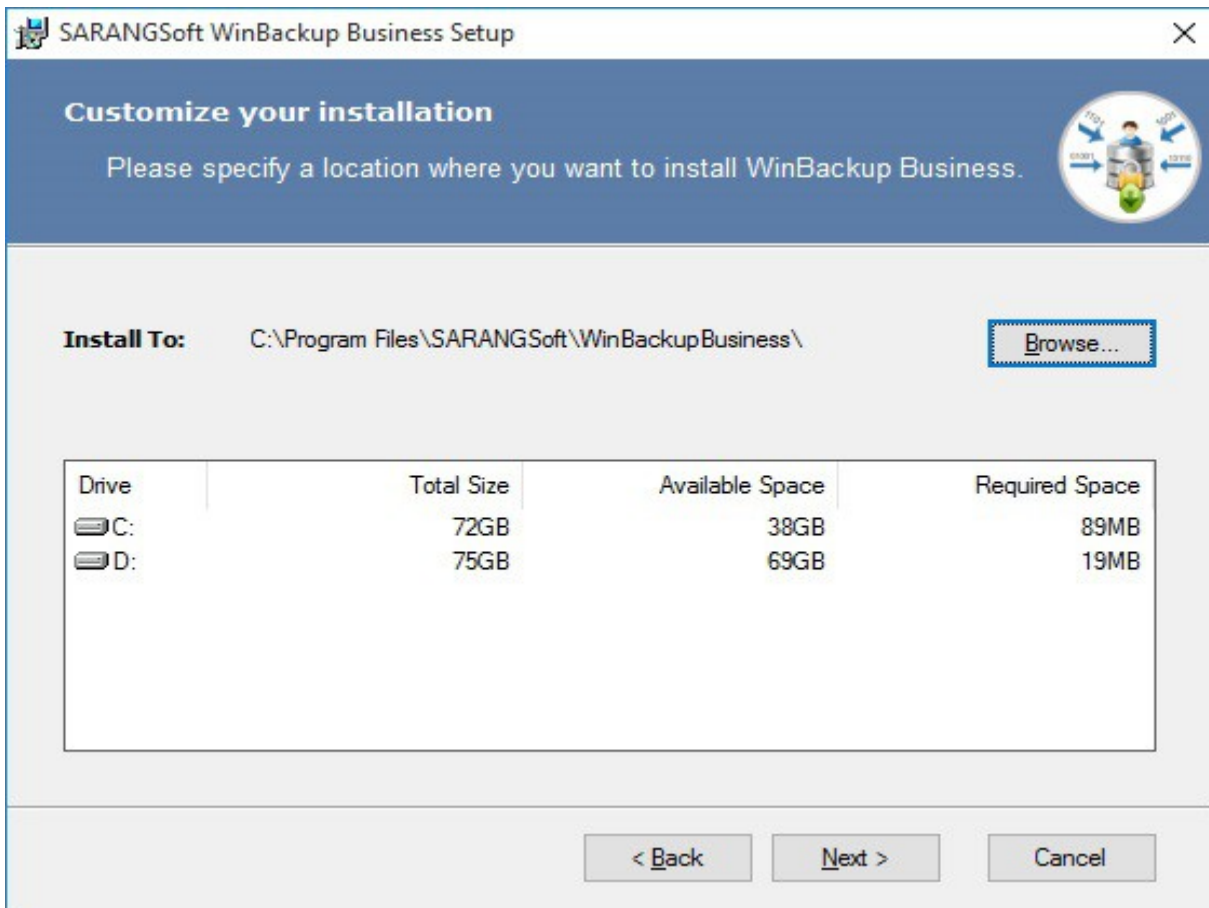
SARANGSoft WinBackup Business Setup

×

Customize your installation

Please specify a location where you want to install WinBackup Business.

Install To: C:\Program Files\SARANGSoft\WinBackupBusiness\

Browse...

| Drive | Total Size | Available Space | Required Space |
|---|---|---|---|
| C: | 72GB | 38GB | 89MB |
| D: | 75GB | 69GB | 19MB |

< Back

Next >

Cancel